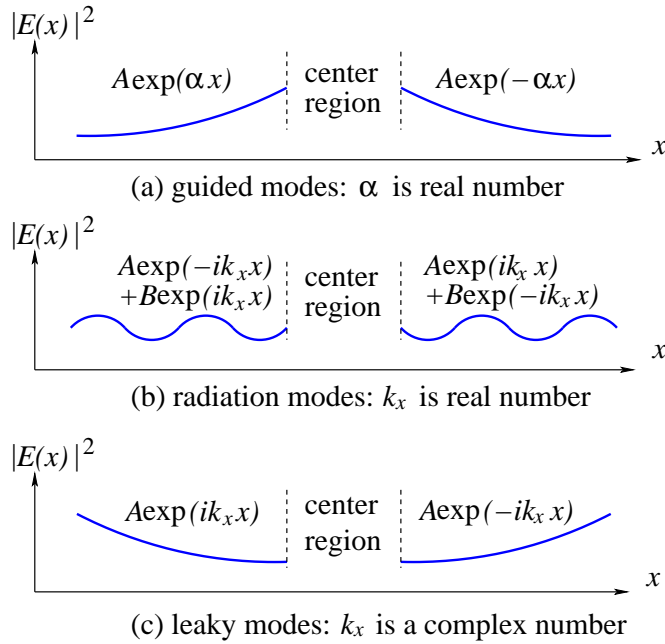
$|E(x)|^2$

$A\exp(\alpha x)$

center region

$A\exp(-\alpha x)$

$x$

(a) guided modes: $\alpha$ is real number

$|E(x)|^2$

$A\exp(-ik_x x)$
$+B\exp(ik_x x)$

center region

$A\exp(ik_x x)$
$+B\exp(-ik_x x)$

$x$

(b) radiation modes: $k_x$ is real number

$|E(x)|^2$

$A\exp(ik_x x)$

center region

$A\exp(-ik_x x)$

$x$

(c) leaky modes: $k_x$ is a complex number